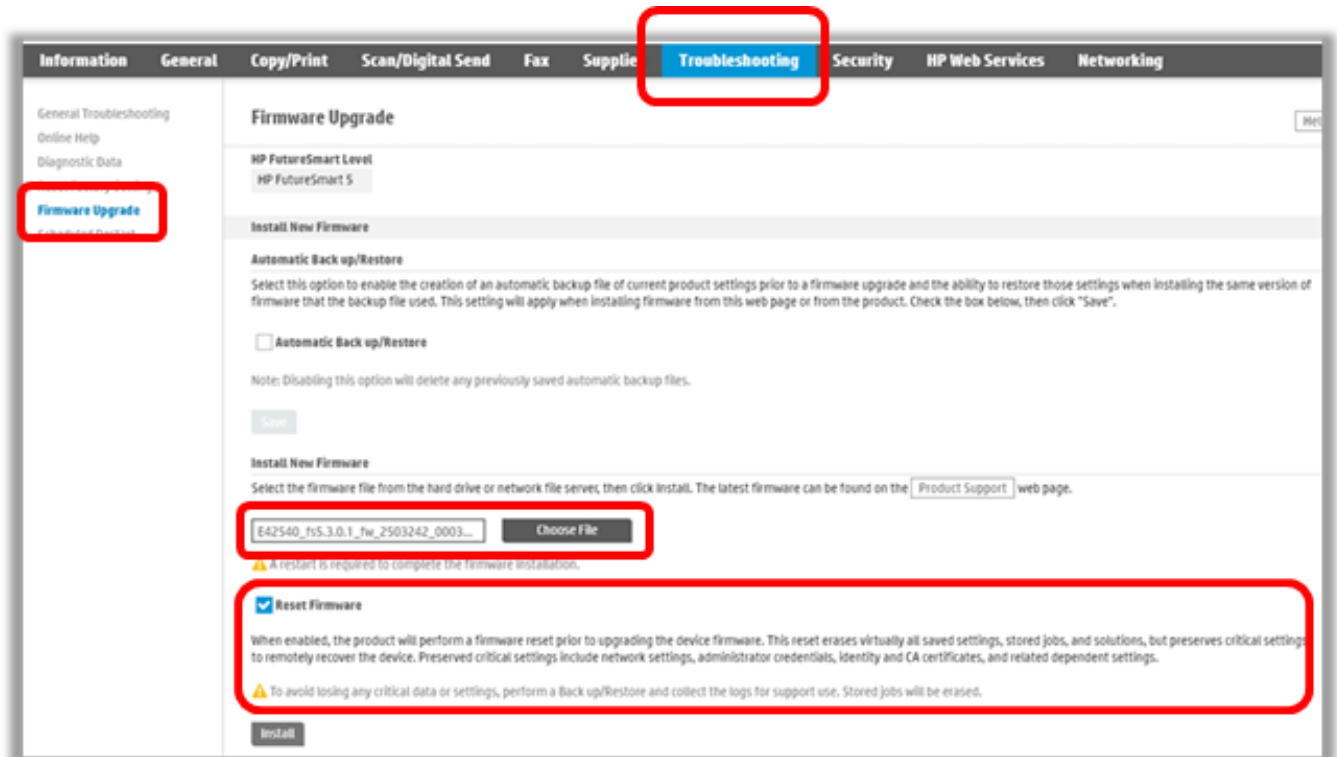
Information General Copy/Print Scan/Digital Send Fax Supplie Troubleshooting Security HP Web Services Networking

General Troubleshooting
Online Help
Diagnostic Data
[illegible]
Firmware Upgrade
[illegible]

Firmware Upgrade

Hel

HP FutureSmart Level
HP FutureSmart 5

Install New Firmware

Automatic Back up/Restore
Select this option to enable the creation of an automatic backup file of current product settings prior to a firmware upgrade and the ability to restore those settings when installing the same version of firmware that the backup file used. This setting will apply when installing firmware from this web page or from the product. Check the box below, then click "Save".

Automatic Back up/Restore

Note: Disabling this option will delete any previously saved automatic backup files.

Save

Install New Firmware
Select the firmware file from the hard drive or network file server, then click Install. The latest firmware can be found on the Product Support web page.

E42540_fs5.3.0.1_fw_2503242_0003... Choose File

A restart is required to complete the firmware installation.

Reset Firmware

When enabled, the product will perform a firmware reset prior to upgrading the device firmware. This reset erases virtually all saved settings, stored jobs, and solutions, but preserves critical settings to remotely recover the device. Preserved critical settings include network settings, administrator credentials, identity and CA certificates, and related dependent settings.

To avoid losing any critical data or settings, perform a Back up/Restore and collect the logs for support use. Stored jobs will be erased.

Install